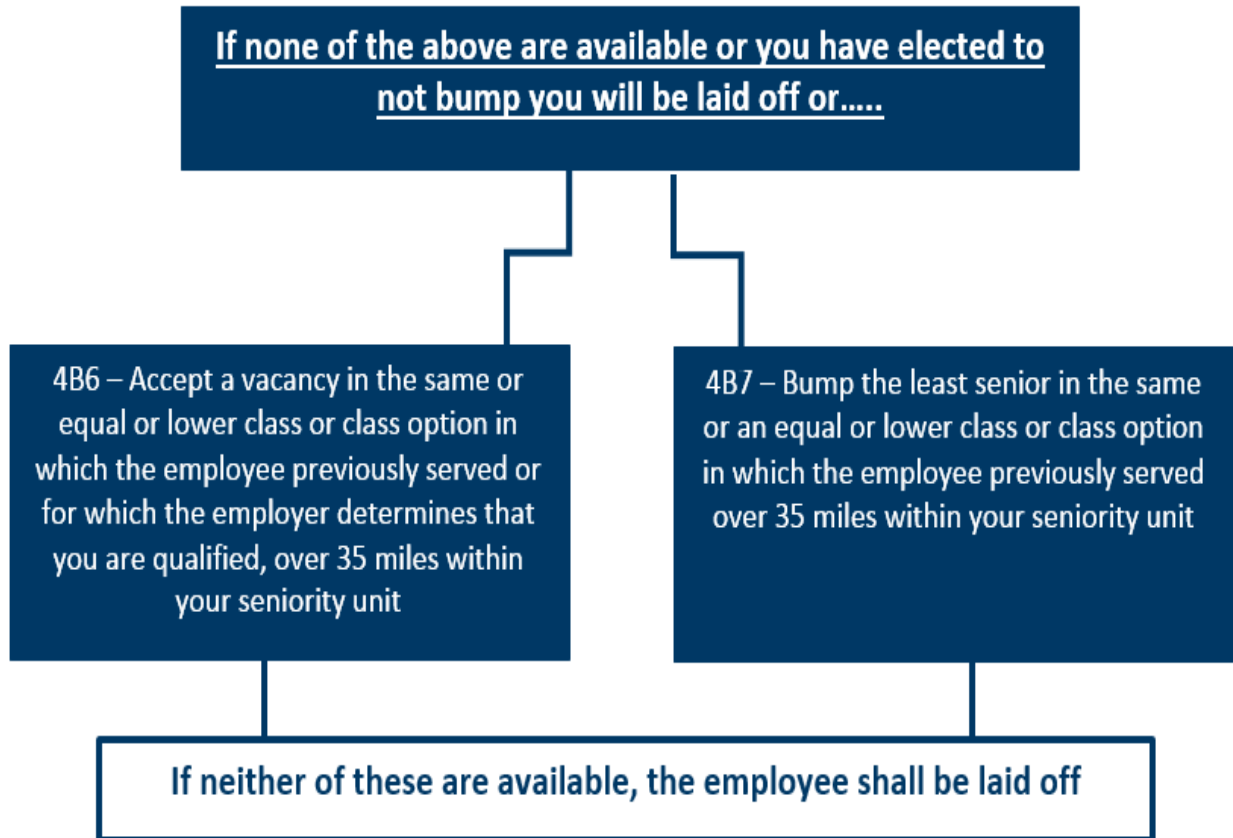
If none of the above are available or you have elected to not bump you will be laid off or…..

4B6 – Accept a vacancy in the same or equal or lower class or class option in which the employee previously served or for which the employer determines that you are qualified, over 35 miles within your seniority unit

4B7 – Bump the least senior in the same or an equal or lower class or class option in which the employee previously served over 35 miles within your seniority unit

If neither of these are available, the employee shall be laid off